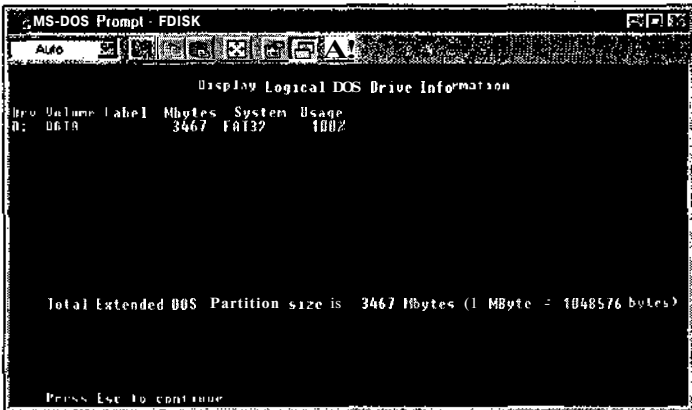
MS-DOS Prompt - FDISK

Auto

Display Logical DOS Drive Information

Drv Volume Label Mbytes System Usage
D: DATA 3467 FAT32 100%

Total Extended DOS Partition size is 3467 Mbytes (1 MByte = 1048576 bytes)

Press Esc to continue